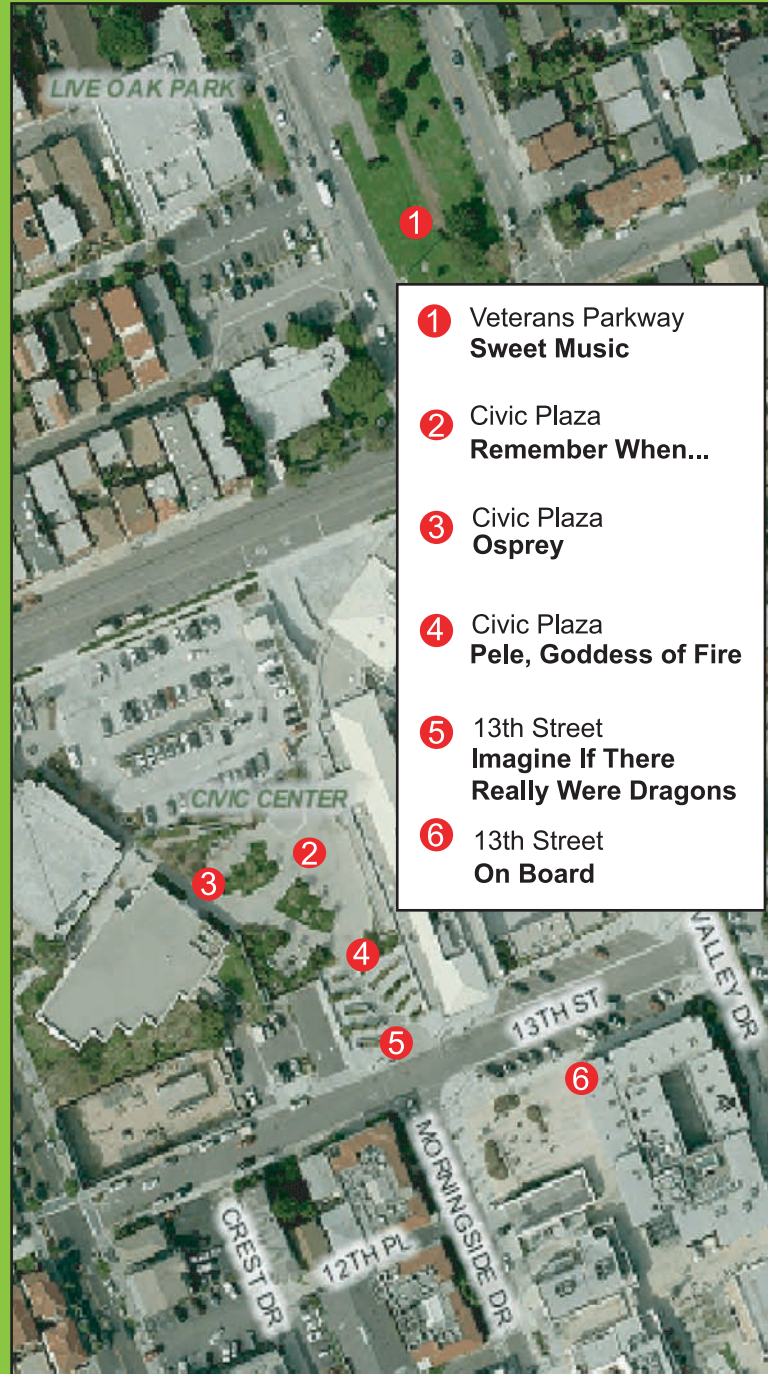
LIVE OAK PARK

1

1 Veterans Parkway
Sweet Music

2 Civic Plaza
Remember When...

3 Civic Plaza
Osprey

4 Civic Plaza
Pele, Goddess of Fire

5 13th Street
Imagine If There Really Were Dragons

6 13th Street
On Board

CIVIC CENTER

2

3

4

5

6

13TH ST

VALLEY DR

MORNINGSIDE DR

12TH PL

CREST DR